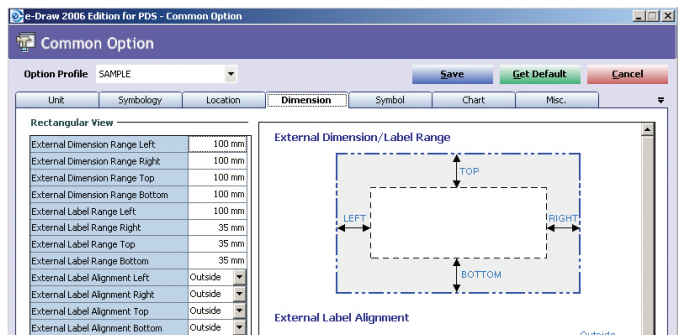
e-Draw 2006 Edition for PDS - Common Option

Common Option

Option Profile SAMPLE

Save

Get Default

Cancel

Unit | Symbology | Location | Dimension | Symbol | Chart | Misc.

Rectangular View

| | |
|---|---|
| External Dimension Range Left | 100 mm |
| External Dimension Range Right | 100 mm |
| External Dimension Range Top | 100 mm |
| External Dimension Range Bottom | 100 mm |
| External Label Range Left | 100 mm |
| External Label Range Right | 35 mm |
| External Label Range Top | 35 mm |
| External Label Range Bottom | 35 mm |
| External Label Alignment Left | Outside |
| External Label Alignment Right | Outside |
| External Label Alignment Top | Outside |
| External Label Alignment Bottom | Outside |

External Dimension/Label Range

TOP

LEFT

RIGHT

BOTTOM

External Label Alignment

Outside